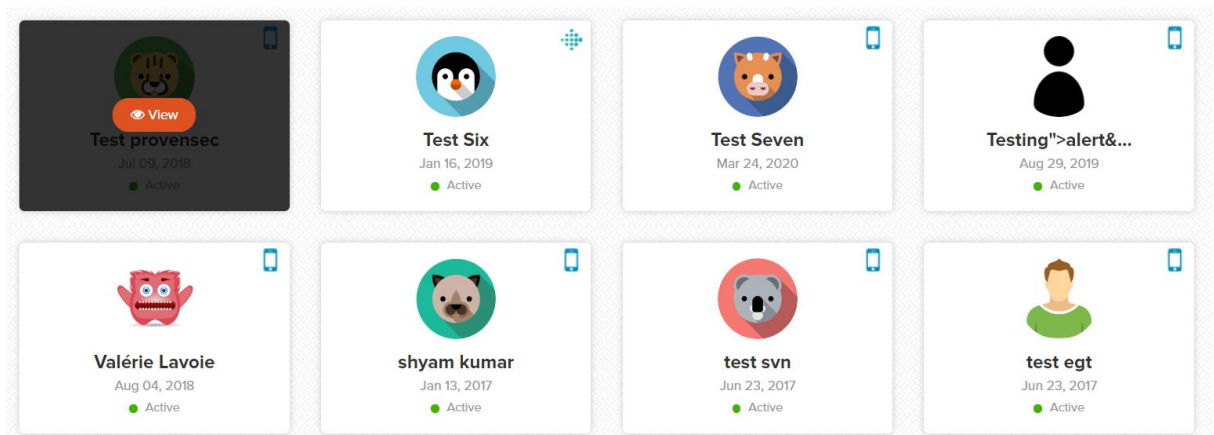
View

Test provensec
Jul 09, 2018
Active

Test Six
Jan 16, 2019
Active

Test Seven
Mar 24, 2020
Active

Testing">alert&...
Aug 29, 2019
Active

Valérie Lavoie
Aug 04, 2018
Active

shyam kumar
Jan 13, 2017
Active

test svn
Jun 23, 2017
Active

test egt
Jun 23, 2017
Active